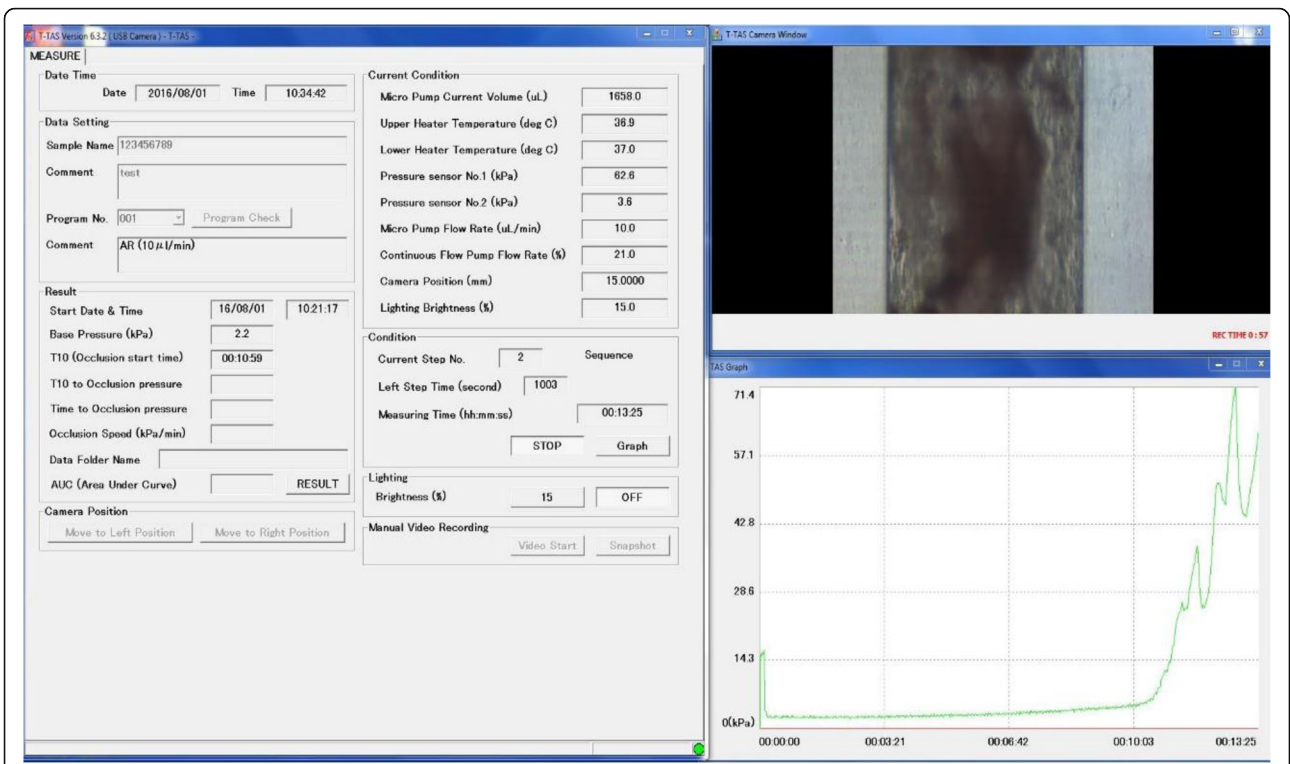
T-TAS Version 6.3.2 ( USB Camera ) - T-TAS -

MEASURE

Date Time
Date 2016/08/01 Time 10:34:42

Data Setting
Sample Name 123456789
Comment test
Program No. 001 Program Check
Comment AR (10$\mu$l/min)

Result
Start Date & Time 16/08/01 10:21:17
Base Pressure (kPa) 2.2
T10 (Occlusion start time) 00:10:59
T10 to Occlusion pressure
Time to Occlusion pressure
Occlusion Speed (kPa/min)
Data Folder Name
AUC (Area Under Curve) RESULT

Camera Position
Move to Left Position Move to Right Position

Current Condition
Micro Pump Current Volume (uL) 1658.0
Upper Heater Temperature (deg C) 36.9
Lower Heater Temperature (deg C) 37.0
Pressure sensor No.1 (kPa) 62.6
Pressure sensor No.2 (kPa) 3.6
Micro Pump Flow Rate (uL/min) 10.0
Continuous Flow Pump Flow Rate (%) 21.0
Camera Position (mm) 15.0000
Lighting Brightness (%) 15.0

Condition
Current Step No. 2 Sequence
Left Step Time (second) 1003
Measuring Time (hh:mm:ss) 00:13:25
STOP Graph

Lighting
Brightness (%) 15 OFF

Manual Video Recording
Video Start Snapshot

T-TAS Camera Window

REC TIME 0:57

TAS Graph

71.4
57.1
42.8
28.6
14.3
0(kPa)
00:00:00 00:03:21 00:06:42 00:10:03 00:13:25